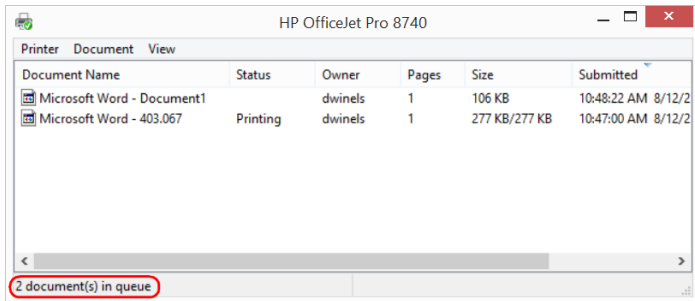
HP OfficeJet Pro 8740

Printer Document View

| Document Name | Status | Owner | Pages | Size | Submitted |
|---|---|---|---|---|---|
| Microsoft Word - Document1 | | dwinels | 1 | 106 KB | 10:48:22 AM 8/12/2 |
| Microsoft Word - 403.067 | Printing | dwinels | 1 | 277 KB/277 KB | 10:47:00 AM 8/12/2 |

2 document(s) in queue